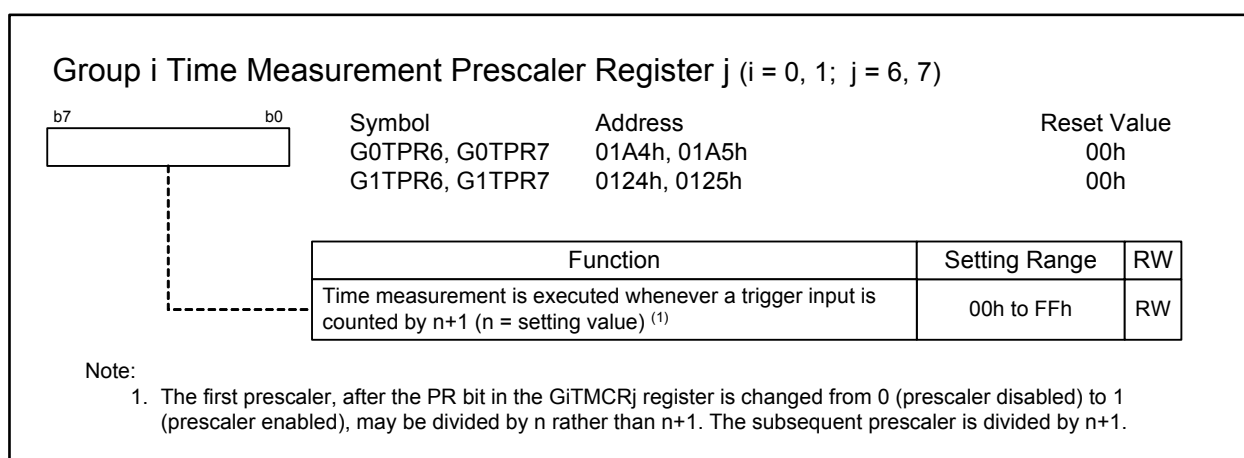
Group i Time Measurement Prescaler Register j (i = 0, 1; j = 6, 7)

b7 b0

| Symbol | Address | Reset Value |
|---|---|---|
| G0TPR6, G0TPR7 | 01A4h, 01A5h | 00h |
| G1TPR6, G1TPR7 | 0124h, 0125h | 00h |

| Function | Setting Range | RW |
|---|---|---|
| Time measurement is executed whenever a trigger input is counted by n+1 (n = setting value) $^{(1)}$ | 00h to FFh | RW |

Note:
1. The first prescaler, after the PR bit in the GiTMCRj register is changed from 0 (prescaler disabled) to 1 (prescaler enabled), may be divided by n rather than n+1. The subsequent prescaler is divided by n+1.